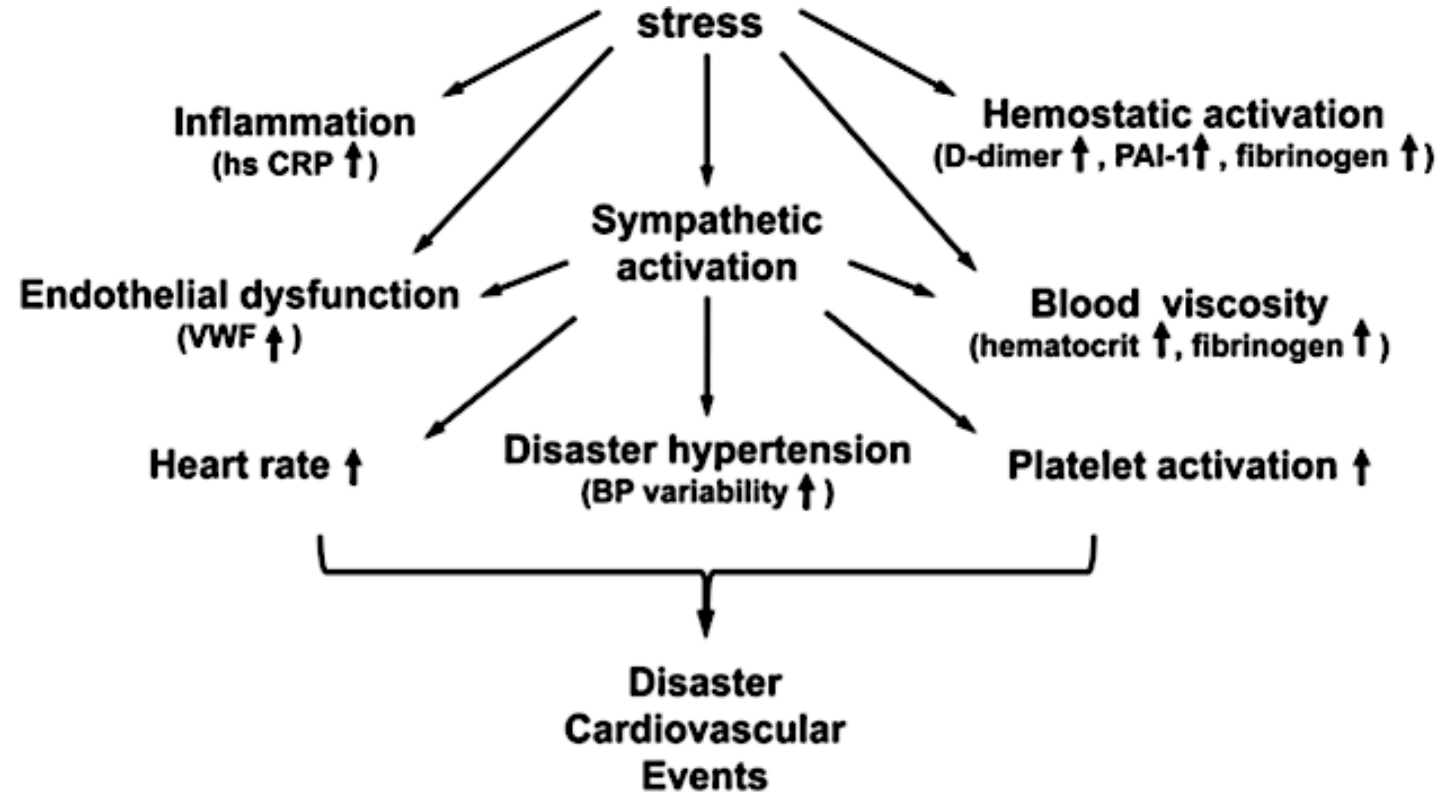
stress

Inflammation
(hs CRP ↑)

Hemostatic activation
(D-dimer ↑, PAI-1↑, fibrinogen ↑)

Sympathetic activation

Endothelial dysfunction
(VWF ↑)

Blood viscosity
(hematocrit ↑, fibrinogen ↑)

Heart rate ↑

Disaster hypertension
(BP variability ↑)

Platelet activation ↑

Disaster Cardiovascular Events